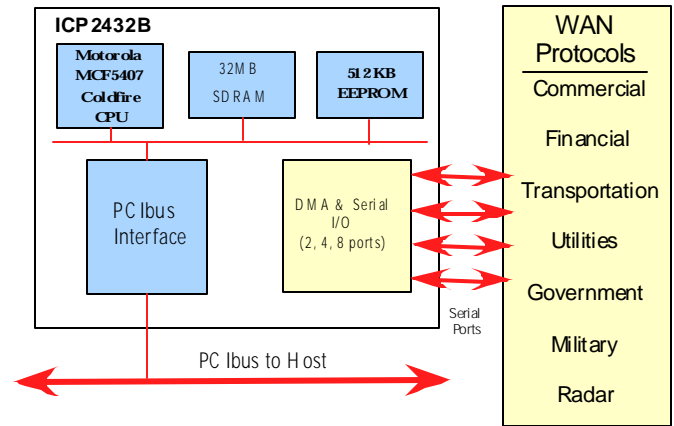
ICP2432B

Motorola MCF5407 Coldfire CPU

32MB SDRAM

512KB EEPROM

PCIbus Interface

DMA & Serial I/O (2, 4, 8 ports)

Serial Ports

PCIbus to Host

WAN Protocols

Commercial

Financial

Transportation

Utilities

Government

Military

Radar